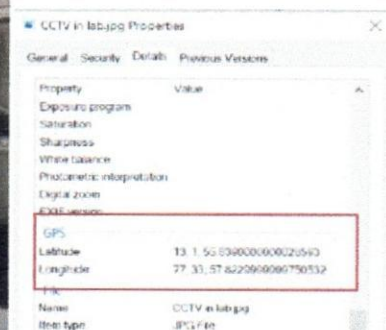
CCTV in lab.jpg Properties

General Security Details Previous Versions

Property Value
Exposure program
Saturation
Sharpness
White balance
Photometric interpretation
Digital zoom
EXIF version

GPS
Latitude 13; 1; 55.0380000000002(illegible)
Longitude 77; 33; 57.8220000000750532

File
Name CCTV in lab.jpg
Item type JPG File